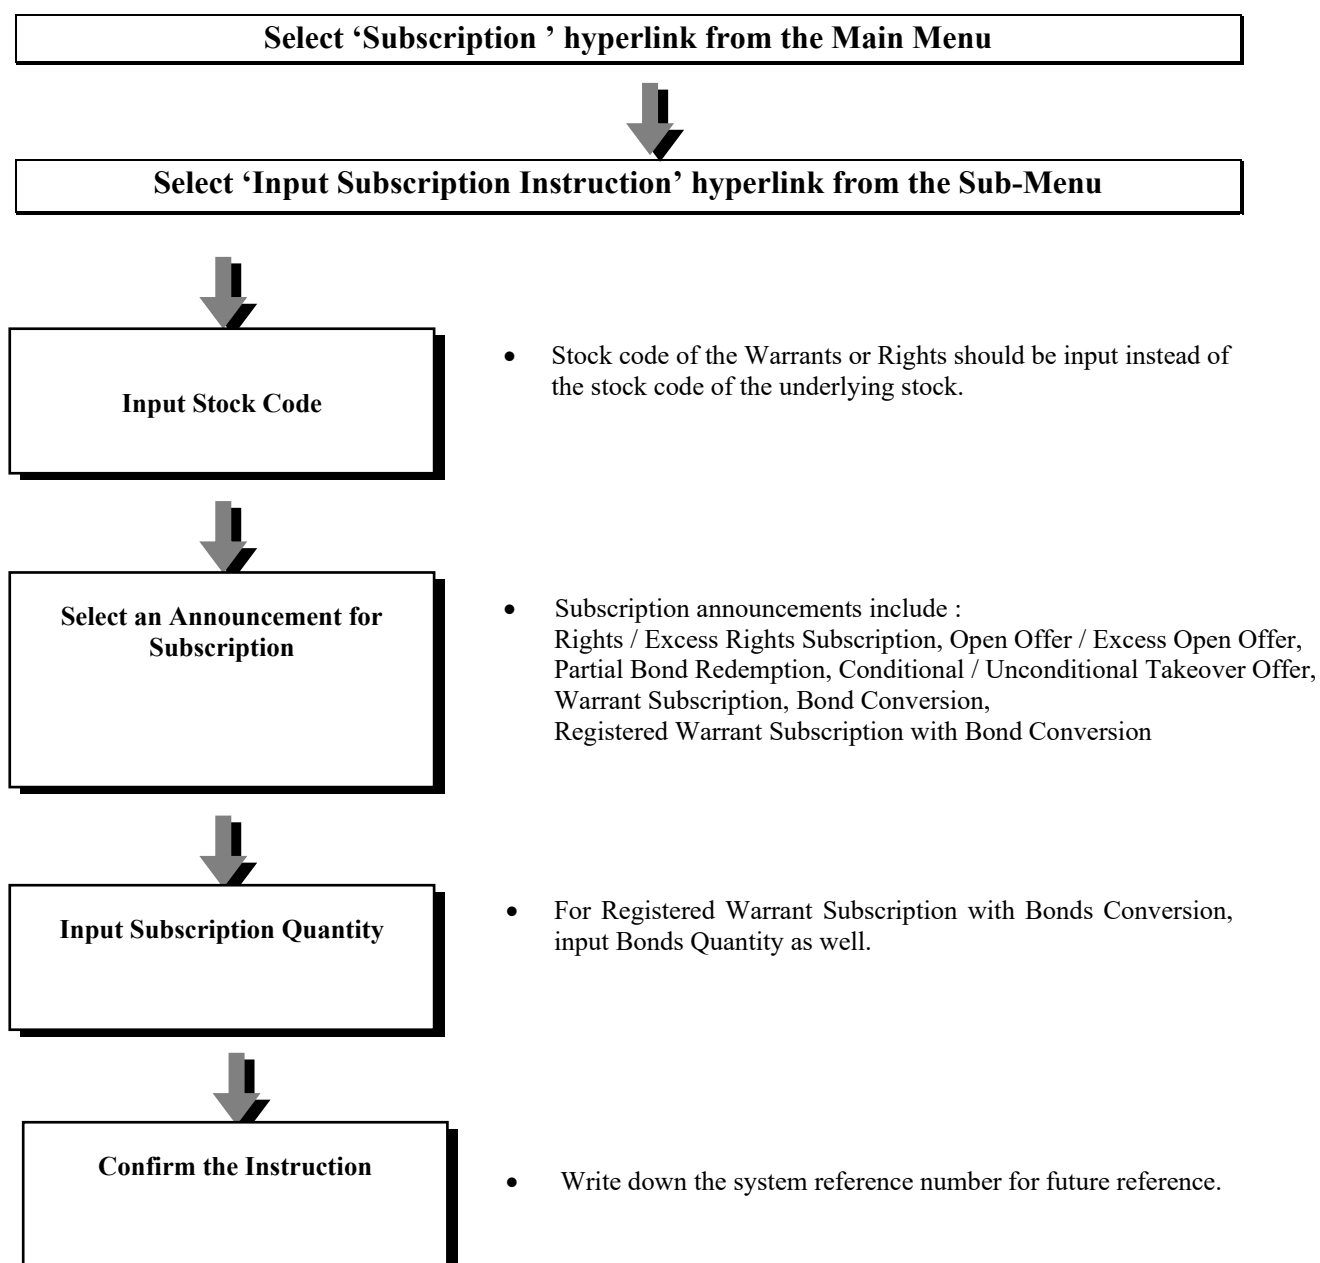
Select 'Subscription ' hyperlink from the Main Menu

Select 'Input Subscription Instruction' hyperlink from the Sub-Menu

Input Stock Code

• Stock code of the Warrants or Rights should be input instead of the stock code of the underlying stock.

Select an Announcement for Subscription

• Subscription announcements include :
Rights / Excess Rights Subscription, Open Offer / Excess Open Offer, Partial Bond Redemption, Conditional / Unconditional Takeover Offer, Warrant Subscription, Bond Conversion, Registered Warrant Subscription with Bond Conversion

Input Subscription Quantity

• For Registered Warrant Subscription with Bonds Conversion, input Bonds Quantity as well.

Confirm the Instruction

• Write down the system reference number for future reference.